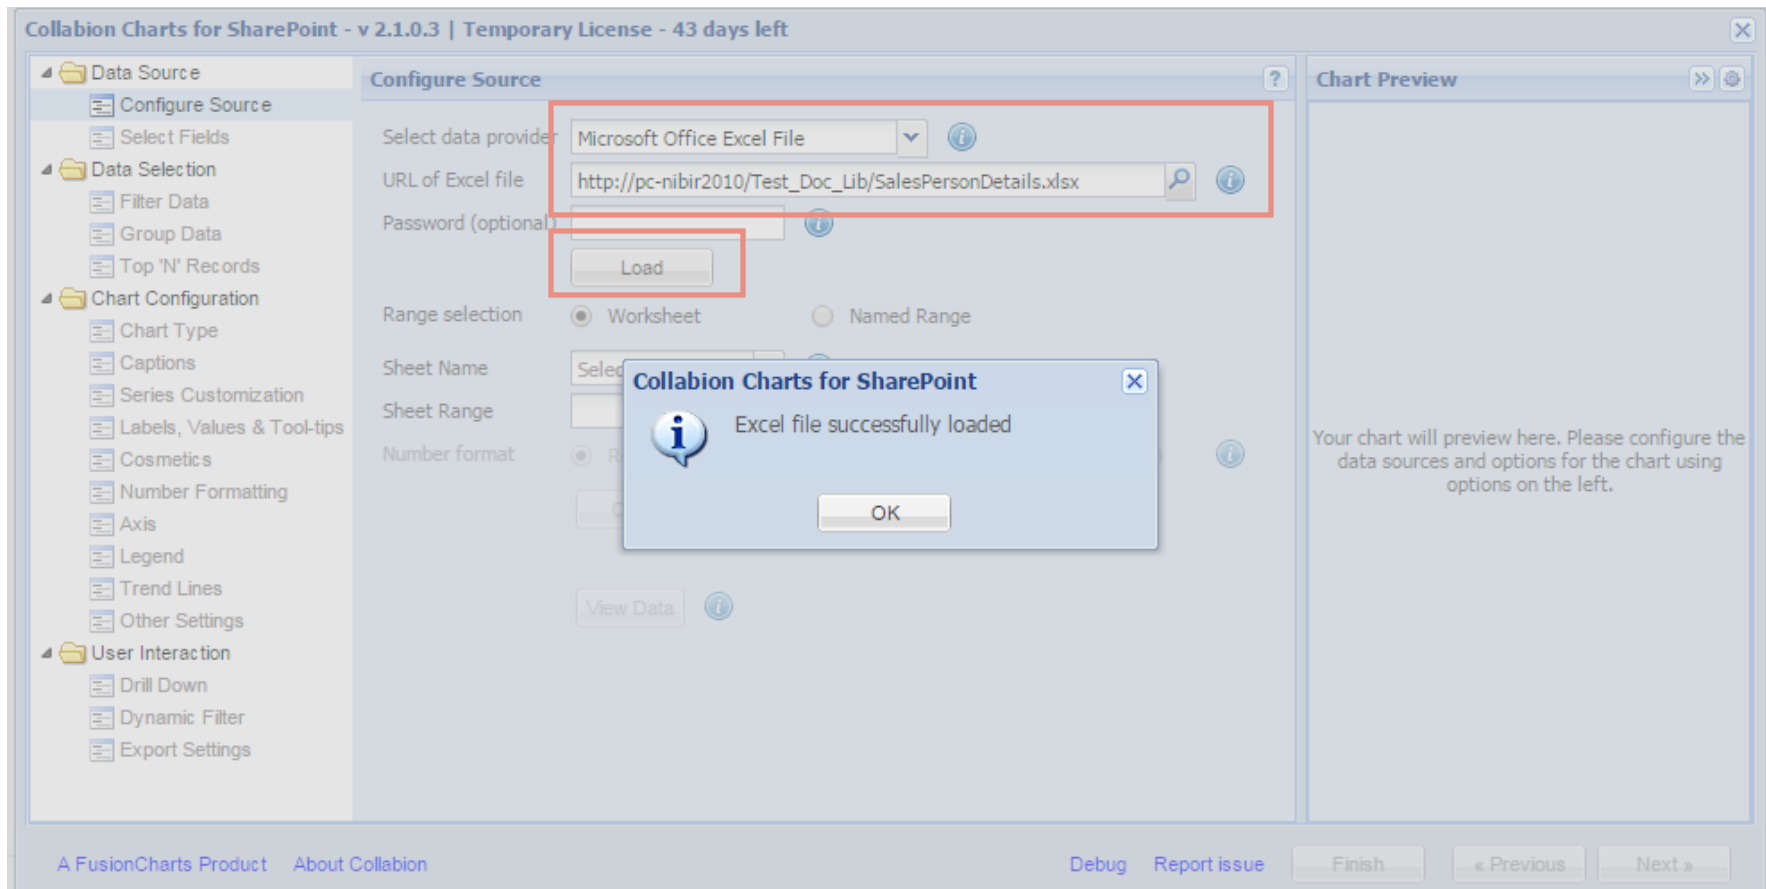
Collabion Charts for SharePoint - v 2.1.0.3 | Temporary License - 43 days left

Data Source
Configure Source
Select Fields
Data Selection
Filter Data
Group Data
Top 'N' Records
Chart Configuration
Chart Type
Captions
Series Customization
Labels, Values & Tool-tips
Cosmetics
Number Formatting
Axis
Legend
Trend Lines
Other Settings
User Interaction
Drill Down
Dynamic Filter
Export Settings

Configure Source

Select data provider Microsoft Office Excel File
URL of Excel file http://pc-nibir2010/Test_Doc_Lib/SalesPersonDetails.xlsx
Password (optional)
Load
Range selection Worksheet Named Range
Sheet Name Selec
Sheet Range
Number format

View Data

Collabion Charts for SharePoint
Excel file successfully loaded
OK

Chart Preview

Your chart will preview here. Please configure the data sources and options for the chart using options on the left.

A FusionCharts Product About Collabion Debug Report issue Finish « Previous Next »